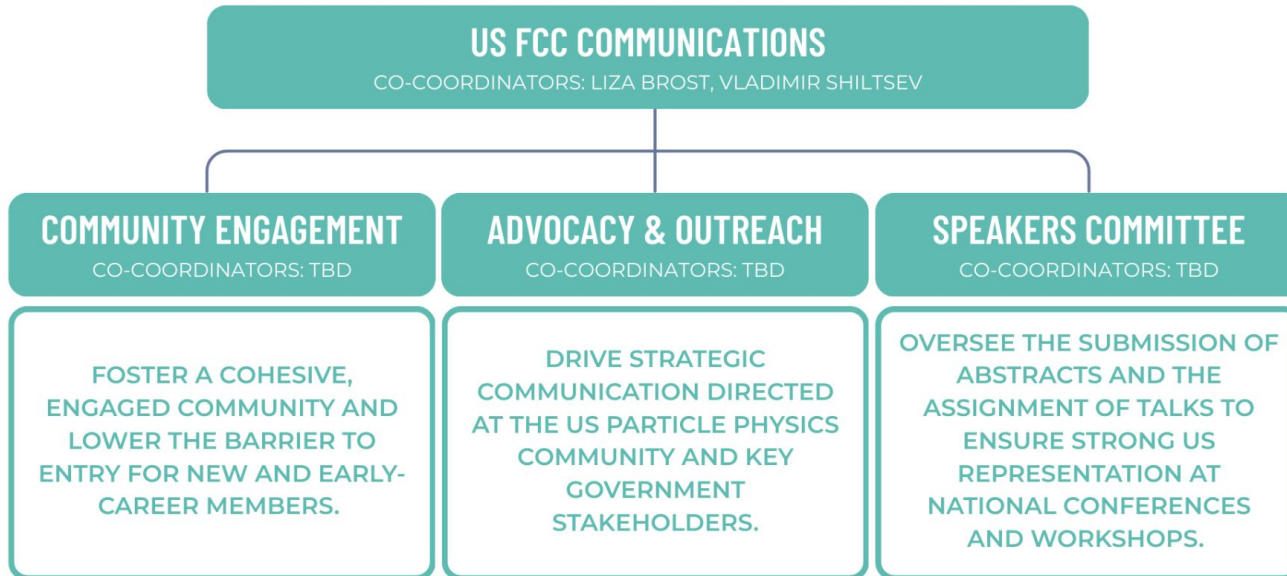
US FCC COMMUNICATIONS
CO-COORDINATORS: LIZA BROST, VLADIMIR SHILTSEV

COMMUNITY ENGAGEMENT
CO-COORDINATORS: TBD

FOSTER A COHESIVE, ENGAGED COMMUNITY AND LOWER THE BARRIER TO ENTRY FOR NEW AND EARLY-CAREER MEMBERS.

ADVOCACY & OUTREACH
CO-COORDINATORS: TBD

DRIVE STRATEGIC COMMUNICATION DIRECTED AT THE US PARTICLE PHYSICS COMMUNITY AND KEY GOVERNMENT STAKEHOLDERS.

SPEAKERS COMMITTEE
CO-COORDINATORS: TBD

OVERSEE THE SUBMISSION OF ABSTRACTS AND THE ASSIGNMENT OF TALKS TO ENSURE STRONG US REPRESENTATION AT NATIONAL CONFERENCES AND WORKSHOPS.